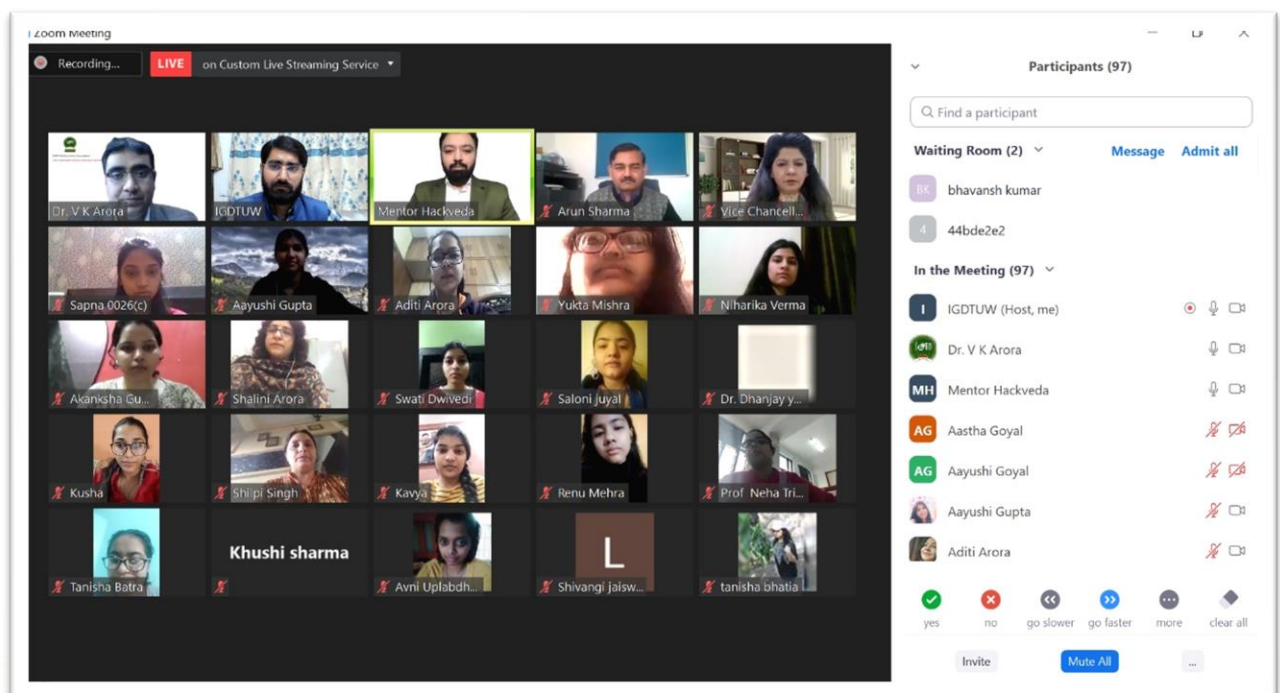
Zoom Meeting

Recording...

LIVE

on Custom Live Streaming Service

Dr. V K Arora

IGDTUW

Mentor Hackveda

Arun Sharma

Vice Chancell...

Sapna 0026(c)

Aayushi Gupta

Aditi Arora

Yukta Mishra

Niharika Verma

Akanksha Gu...

Shalini Arora

Swati Dwivedi

Saloni Juyal

Dr. Dhanjay y...

Kusha

Shilpi Singh

Kavya

Renu Mehra

Prof. Neha Tri...

Tanisha Batra

Khushi sharma

Avni Uplabdh...

L

Shivangi jaisw...

tanisha bhatia

Participants (97)

Find a participant

Waiting Room (2)

Message

Admit all

BK bhavansh kumar

4 44bde2e2

In the Meeting (97)

I IGDTUW (Host, me)

Dr. V K Arora

MH Mentor Hackveda

AG Aastha Goyal

AG Aayushi Goyal

Aayushi Gupta

Aditi Arora

yes

no

go slower

go faster

more

clear all

Invite

Mute All

...